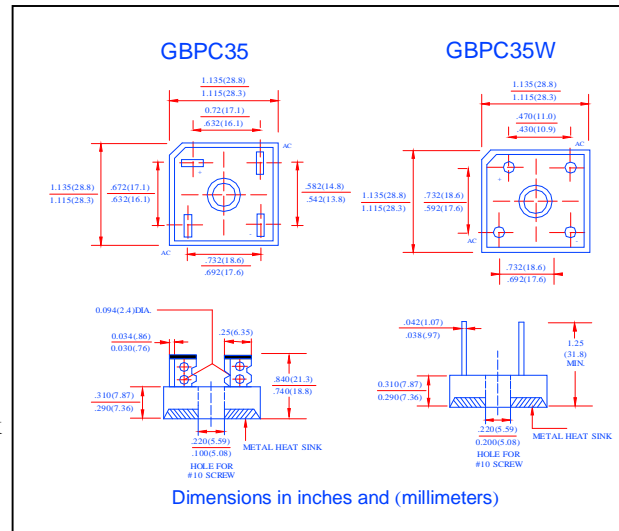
GBPC35

1.135(28.8)
1.115(28.3)
0.72(17.1)
.632(16.1)
AC
1.135(28.8)
1.115(28.3)
.672(17.1)
.632(16.1)
+
.582(14.8)
.542(13.8)
-
AC
.732(18.6)
.692(17.6)

GBPC35W

1.135(28.8)
1.115(28.3)
.470(11.0)
.430(10.9)
AC
1.135(28.8)
1.115(28.3)
.732(18.6)
.592(17.6)
+
AC
-
.732(18.6)
.692(17.6)

0.094(2.4)DIA.
0.034(.86)
0.030(.76)
.25(6.35)
.310(7.87)
.290(7.36)
.840(21.3)
.740(18.8)
.220(5.59)
.100(5.08)
HOLE FOR
#10 SCREW
METAL HEAT SINK

.042(1.07)
.038(.97)
1.25
(31.8)
MIN.
0.310(7.87)
0.290(7.36)
.220(5.59)
0.200(5.08)
HOLE FOR
#10 SCREW
METAL HEAT SINK

Dimensions in inches and (millimeters)